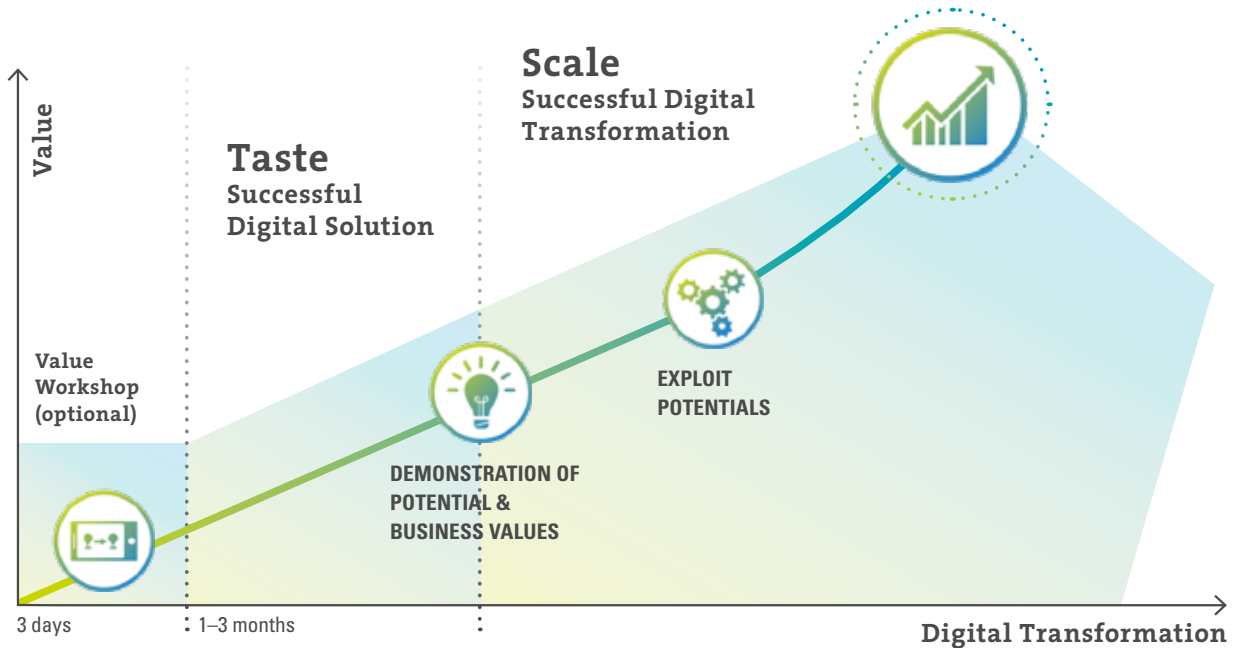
Value

Scale
Successful Digital Transformation

Taste
Successful Digital Solution

Value Workshop (optional)

EXPLOIT POTENTIALS

DEMONSTRATION OF POTENTIAL & BUSINESS VALUES

3 days

1–3 months

Digital Transformation